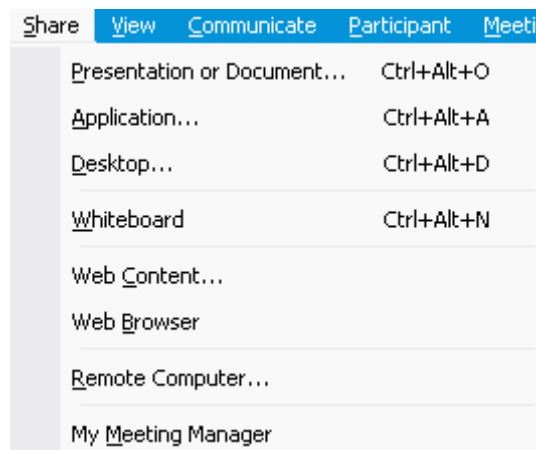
Share View Communicate Participant Meeti

Presentation or Document... Ctrl+Alt+O
Application... Ctrl+Alt+A
Desktop... Ctrl+Alt+D

Whiteboard Ctrl+Alt+N

Web Content...
Web Browser

Remote Computer...

My Meeting Manager